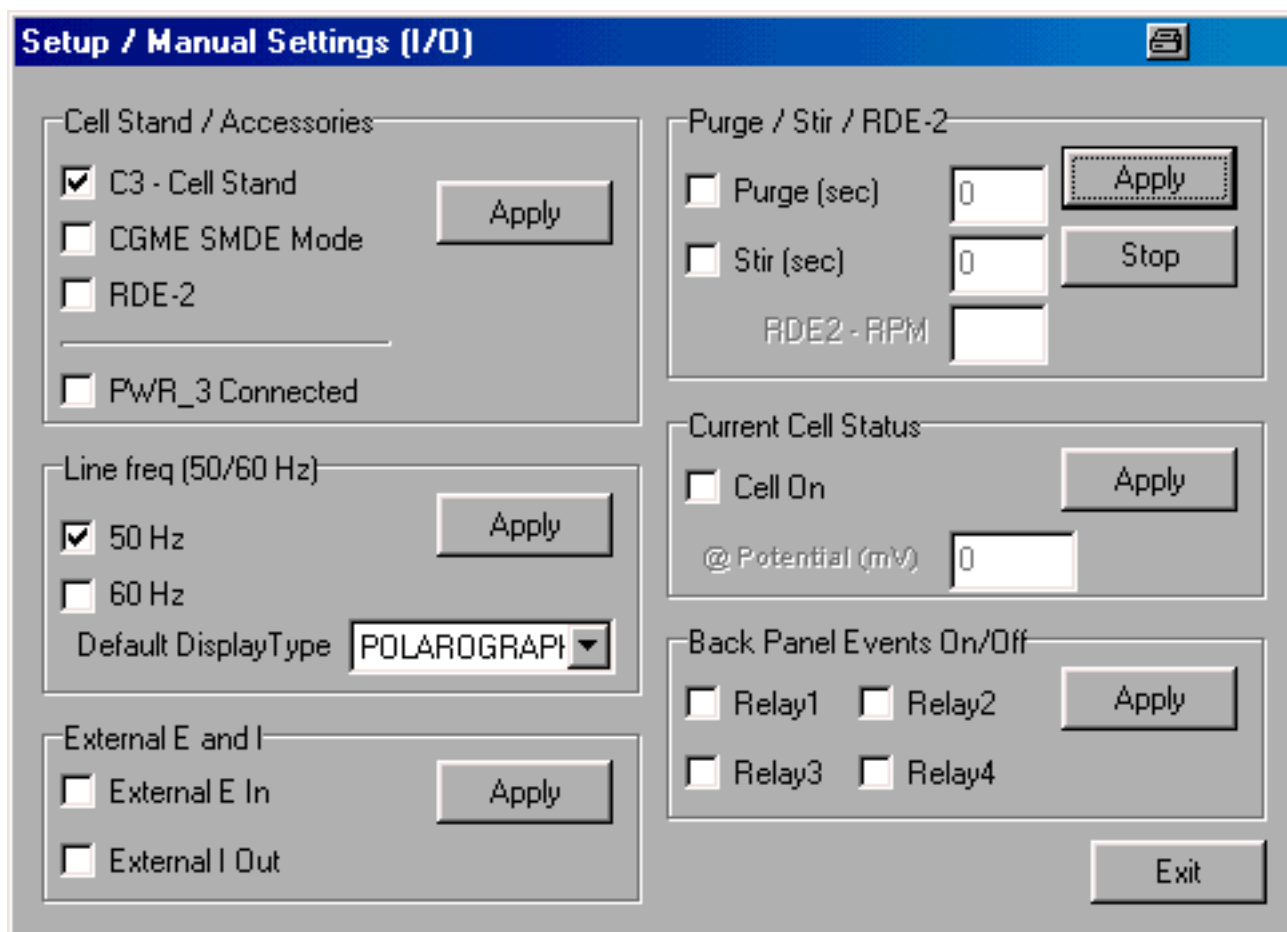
Setup / Manual Settings (I/O)

Cell Stand / Accessories
C3 - Cell Stand
CGME SMDE Mode
RDE-2
Apply
PWR_3 Connected

Line freq (50/60 Hz)
50 Hz
60 Hz
Apply
Default DisplayType POLAROGRAPH

External E and I
External E In
External I Out
Apply

Purge / Stir / RDE-2
Purge (sec) 0
Stir (sec) 0
RDE2 - RPM
Apply
Stop

Current Cell Status
Cell On
Apply
@ Potential (mV) 0

Back Panel Events On/Off
Relay1
Relay2
Relay3
Relay4
Apply

Exit